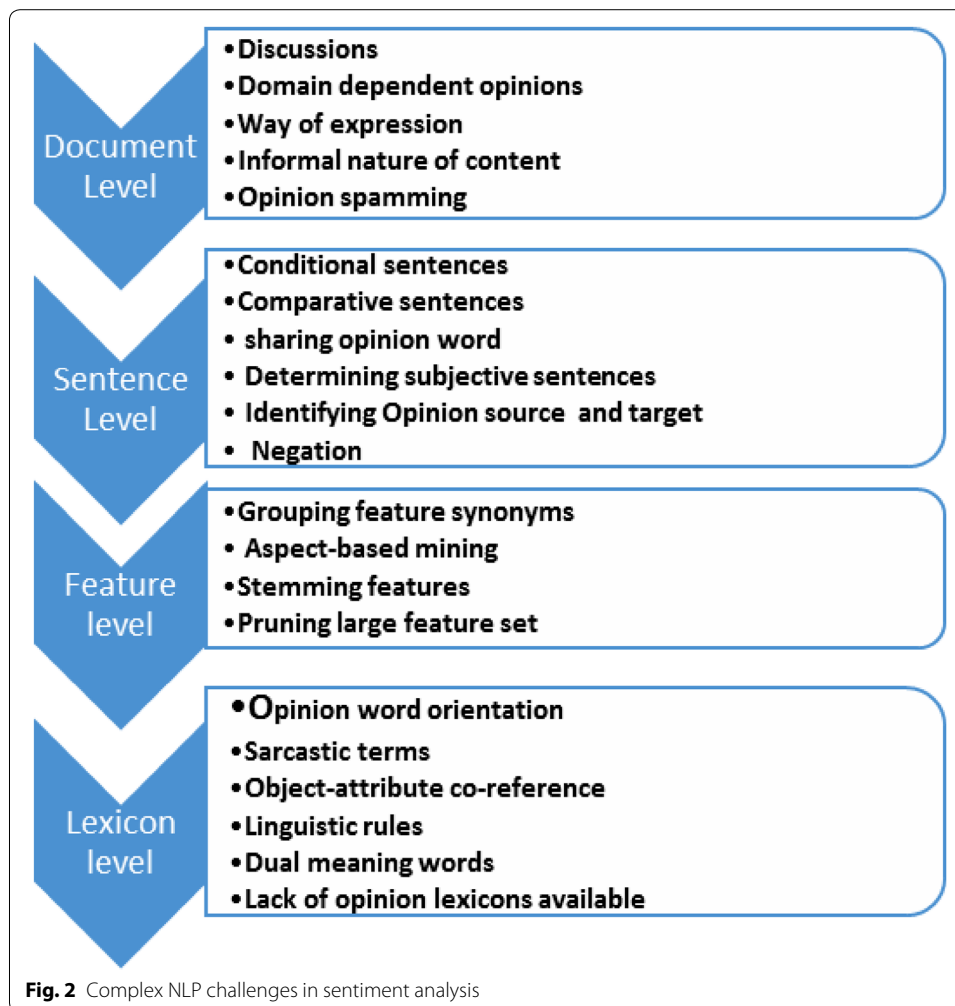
Document Level

•Discussions
•Domain dependent opinions
•Way of expression
•Informal nature of content
•Opinion spamming

Sentence Level

•Conditional sentences
•Comparative sentences
• sharing opinion word
• Determining subjective sentences
• Identifying Opinion source and target
• Negation

Feature level

•Grouping feature synonyms
• Aspect-based mining
•Stemming features
•Pruning large feature set

Lexicon level

•Opinion word orientation
•Sarcastic terms
•Object-attribute co-reference
•Linguistic rules
•Dual meaning words
•Lack of opinion lexicons available

Fig. 2 Complex NLP challenges in sentiment analysis